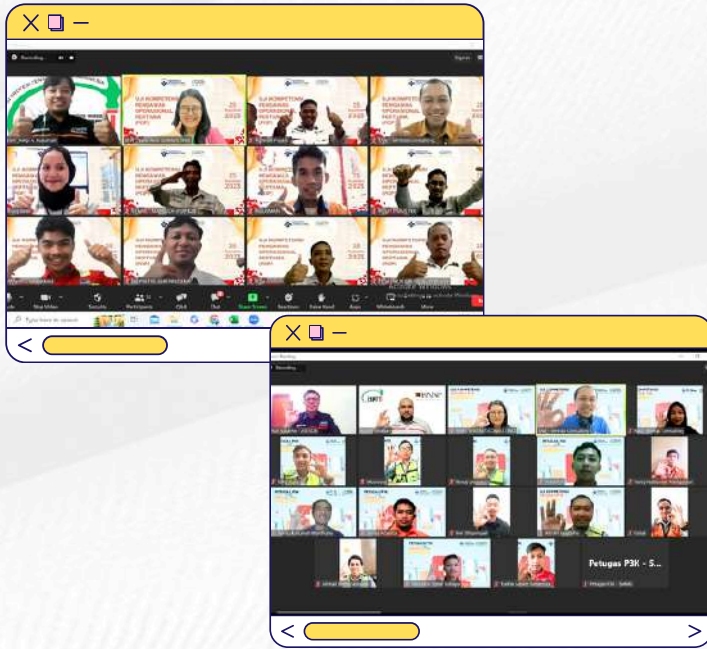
Recording

UJI KOMPETENSI PENGAWAS OPERASIONAL PERTAMA (POP)

Stop Video
Security
Participants
Q&A
Chat
Share Screen
Reactions
Raise Hand
Apps
Whiteboards
More

Type here to search

Recording

Petugas P3K - S...